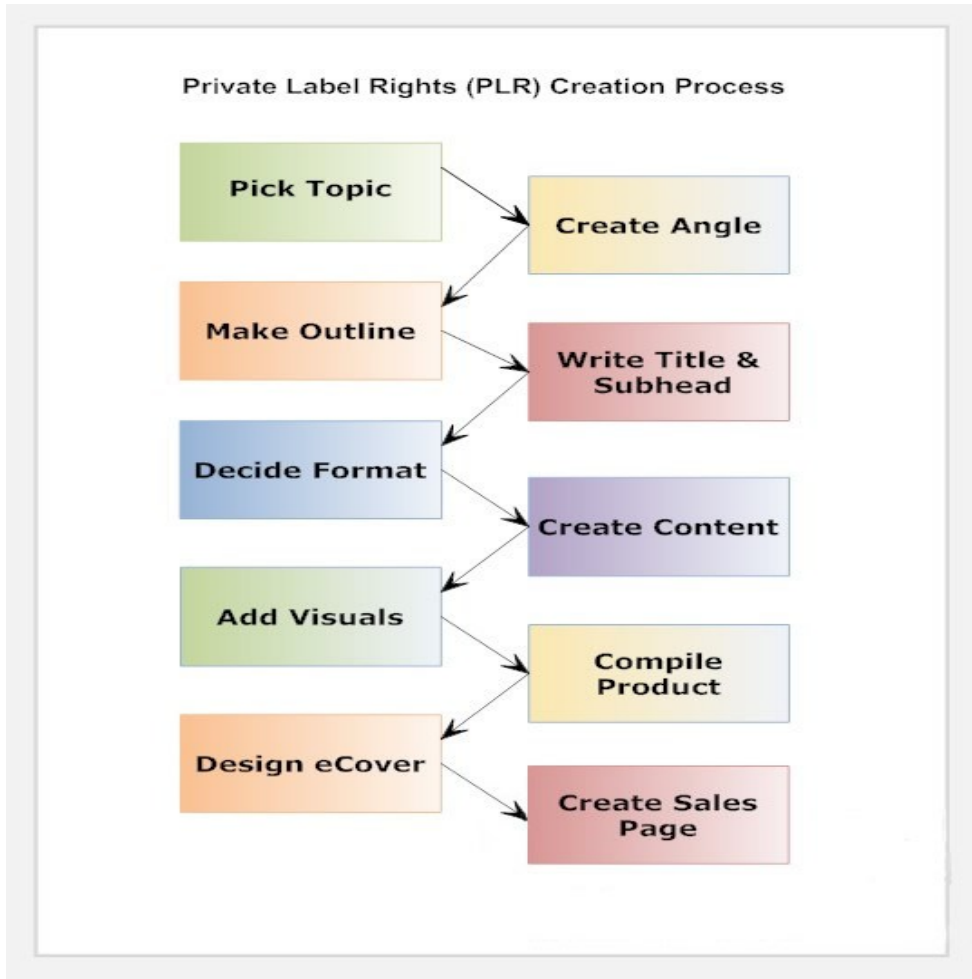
Private Label Rights (PLR) Creation Process

Pick Topic

Create Angle

Make Outline

Write Title & Subhead

Decide Format

Create Content

Add Visuals

Compile Product

Design eCover

Create Sales Page